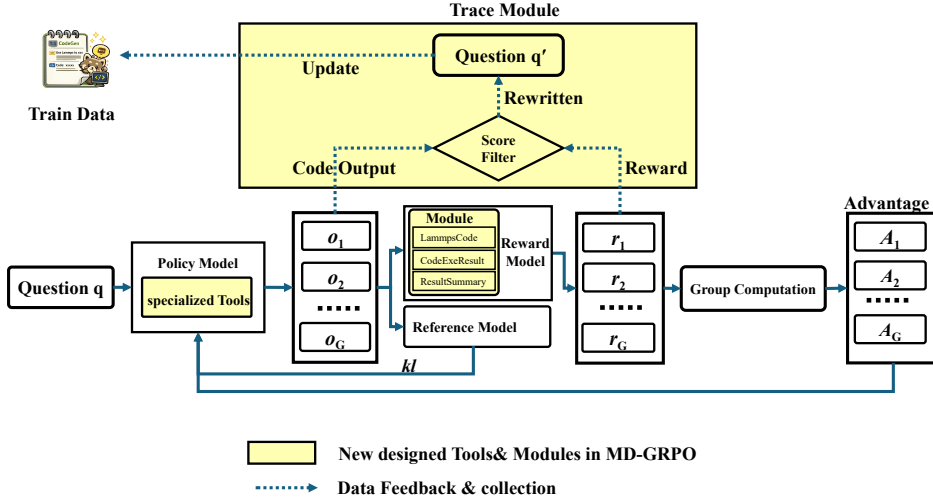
Trace Module

CodeGen

Train Data

Update

Question q′

Rewritten

Score Filter

Code Output

Reward

Question q

Policy Model

specialized Tools

$o_1$

$o_2$

......

$o_G$

Module

LammpsCode

CodeExeResult

ResultSummary

Reward Model

Reference Model

kl

$r_1$

$r_2$

......

$r_G$

Group Computation

Advantage

$A_1$

$A_2$

......

$A_G$

New designed Tools& Modules in MD-GRPO

Data Feedback & collection